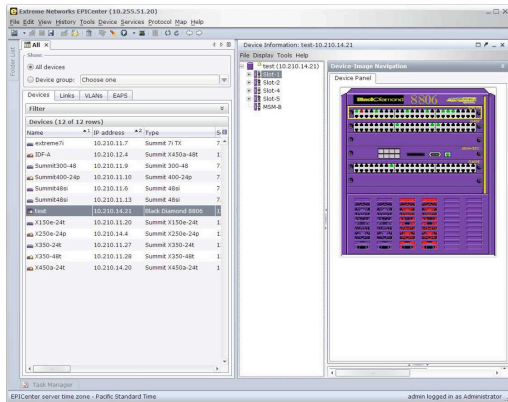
Extreme Networks EPICenter (10.255.51.20)

File Edit View History Tools Device Services Protocol Map Help

Folder List

All ×

Show

All devices

Device group: Choose one

Devices Links VLANs EAPS

Filter

Devices (12 of 12 rows)

| Name | IP address | Type | S |
|---|---|---|---|
| extreme7i | 10.210.11.7 | Summit 7i TX | 7 |
| IDF-A | 10.210.12.4 | Summit X450a-48t | 1 |
| Summit300-48 | 10.210.11.9 | Summit 300-48 | 7 |
| Summit400-24p | 10.210.11.10 | Summit 400-24p | 7 |
| Summit48i | 10.210.11.6 | Summit 48i | 7 |
| Summit48si | 10.210.11.13 | Summit 48si | 7 |
| test | 10.210.14.21 | Black Diamond 8806 | 1 |
| X150e-24t | 10.210.11.20 | Summit X150e-24t | 1 |
| X250e-24p | 10.210.14.4 | Summit X250e-24p | 1 |
| X350-24t | 10.210.11.27 | Summit X350-24t | 1 |
| X350-48t | 10.210.11.28 | Summit X350-48t | 1 |
| X450a-24t | 10.210.14.20 | Summit X450a-24t | 1 |

Device Information: test-10.210.14.21

File Display Tools Help

test (10.210.14.21)
Slot-1
Slot-2
Slot-4
Slot-5
MSM-A

Device-Image Navigation

Device Panel

BlackDiamond 8806

Task Manager

EPICenter server time zone - Pacific Standard Time

admin logged in as Administrator